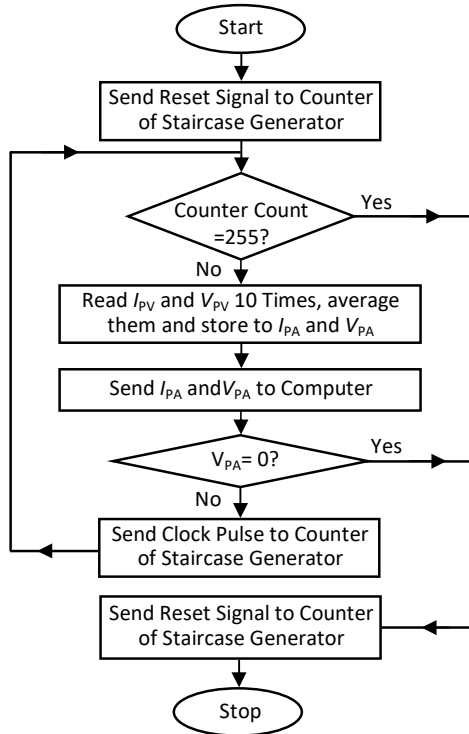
Start

Send Reset Signal to Counter of Staircase Generator

Counter Count =255?

Yes

No

Read $I_{PV}$ and $V_{PV}$ 10 Times, average them and store to $I_{PA}$ and $V_{PA}$

Send $I_{PA}$ and$V_{PA}$ to Computer

$V_{PA}$= 0?

Yes

No

Send Clock Pulse to Counter of Staircase Generator

Send Reset Signal to Counter of Staircase Generator

Stop